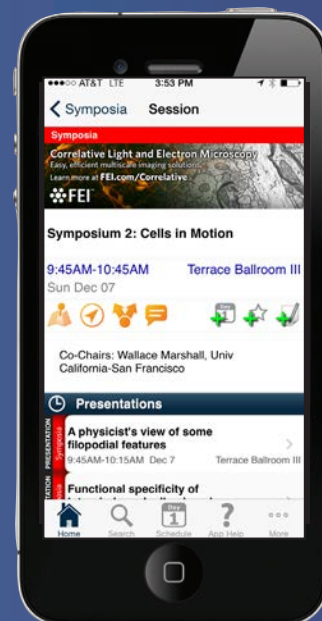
●●●○○ AT&T LTE 3:53 PM

< Symposia Session

Symposia

Correlative Light and Electron Microscopy
Easy, efficient multiscale imaging solutions
Learn more at FEI.com/Correlative

FEI

Symposium 2: Cells in Motion

9:45AM-10:45AM Terrace Ballroom III
Sun Dec 07

Co-Chairs: Wallace Marshall, Univ California-San Francisco

Presentations

PRESENTATION Symposia
A physicist's view of some filopodial features
9:45AM-10:15AM Dec 7 Terrace Ballroom III

Functional specificity of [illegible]

Home Search Day 1 Schedule App Help More